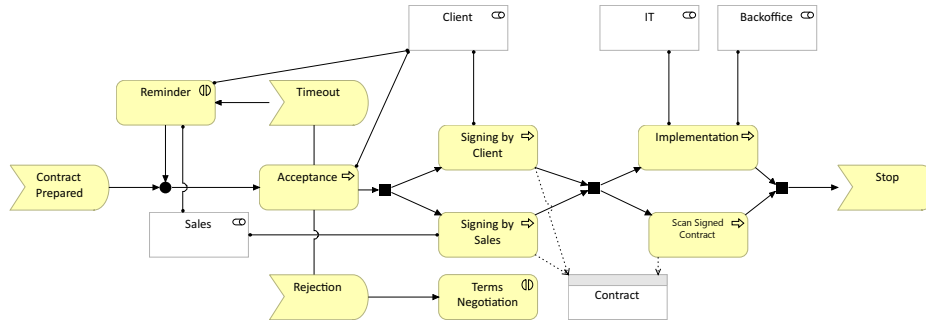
Client

IT

Backoffice

Reminder

Timeout

Signing by Client

Implementation

Contract Prepared

Acceptance

Stop

Sales

Signing by Sales

Scan Signed Contract

Rejection

Terms Negotiation

Contract